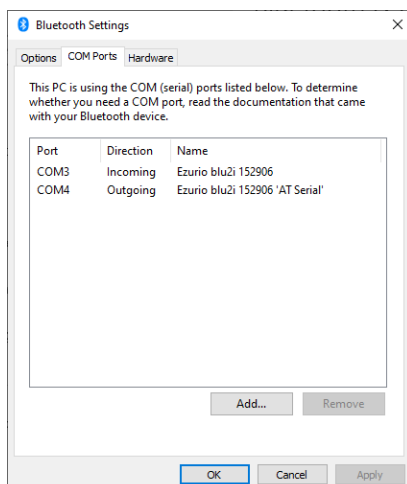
Bluetooth Settings

Options | COM Ports | Hardware

This PC is using the COM (serial) ports listed below. To determine whether you need a COM port, read the documentation that came with your Bluetooth device.

| Port | Direction | Name |
|---|---|---|
| COM3 | Incoming | Ezurio blu2i 152906 |
| COM4 | Outgoing | Ezurio blu2i 152906 'AT Serial' |

Add... Remove

OK Cancel Apply